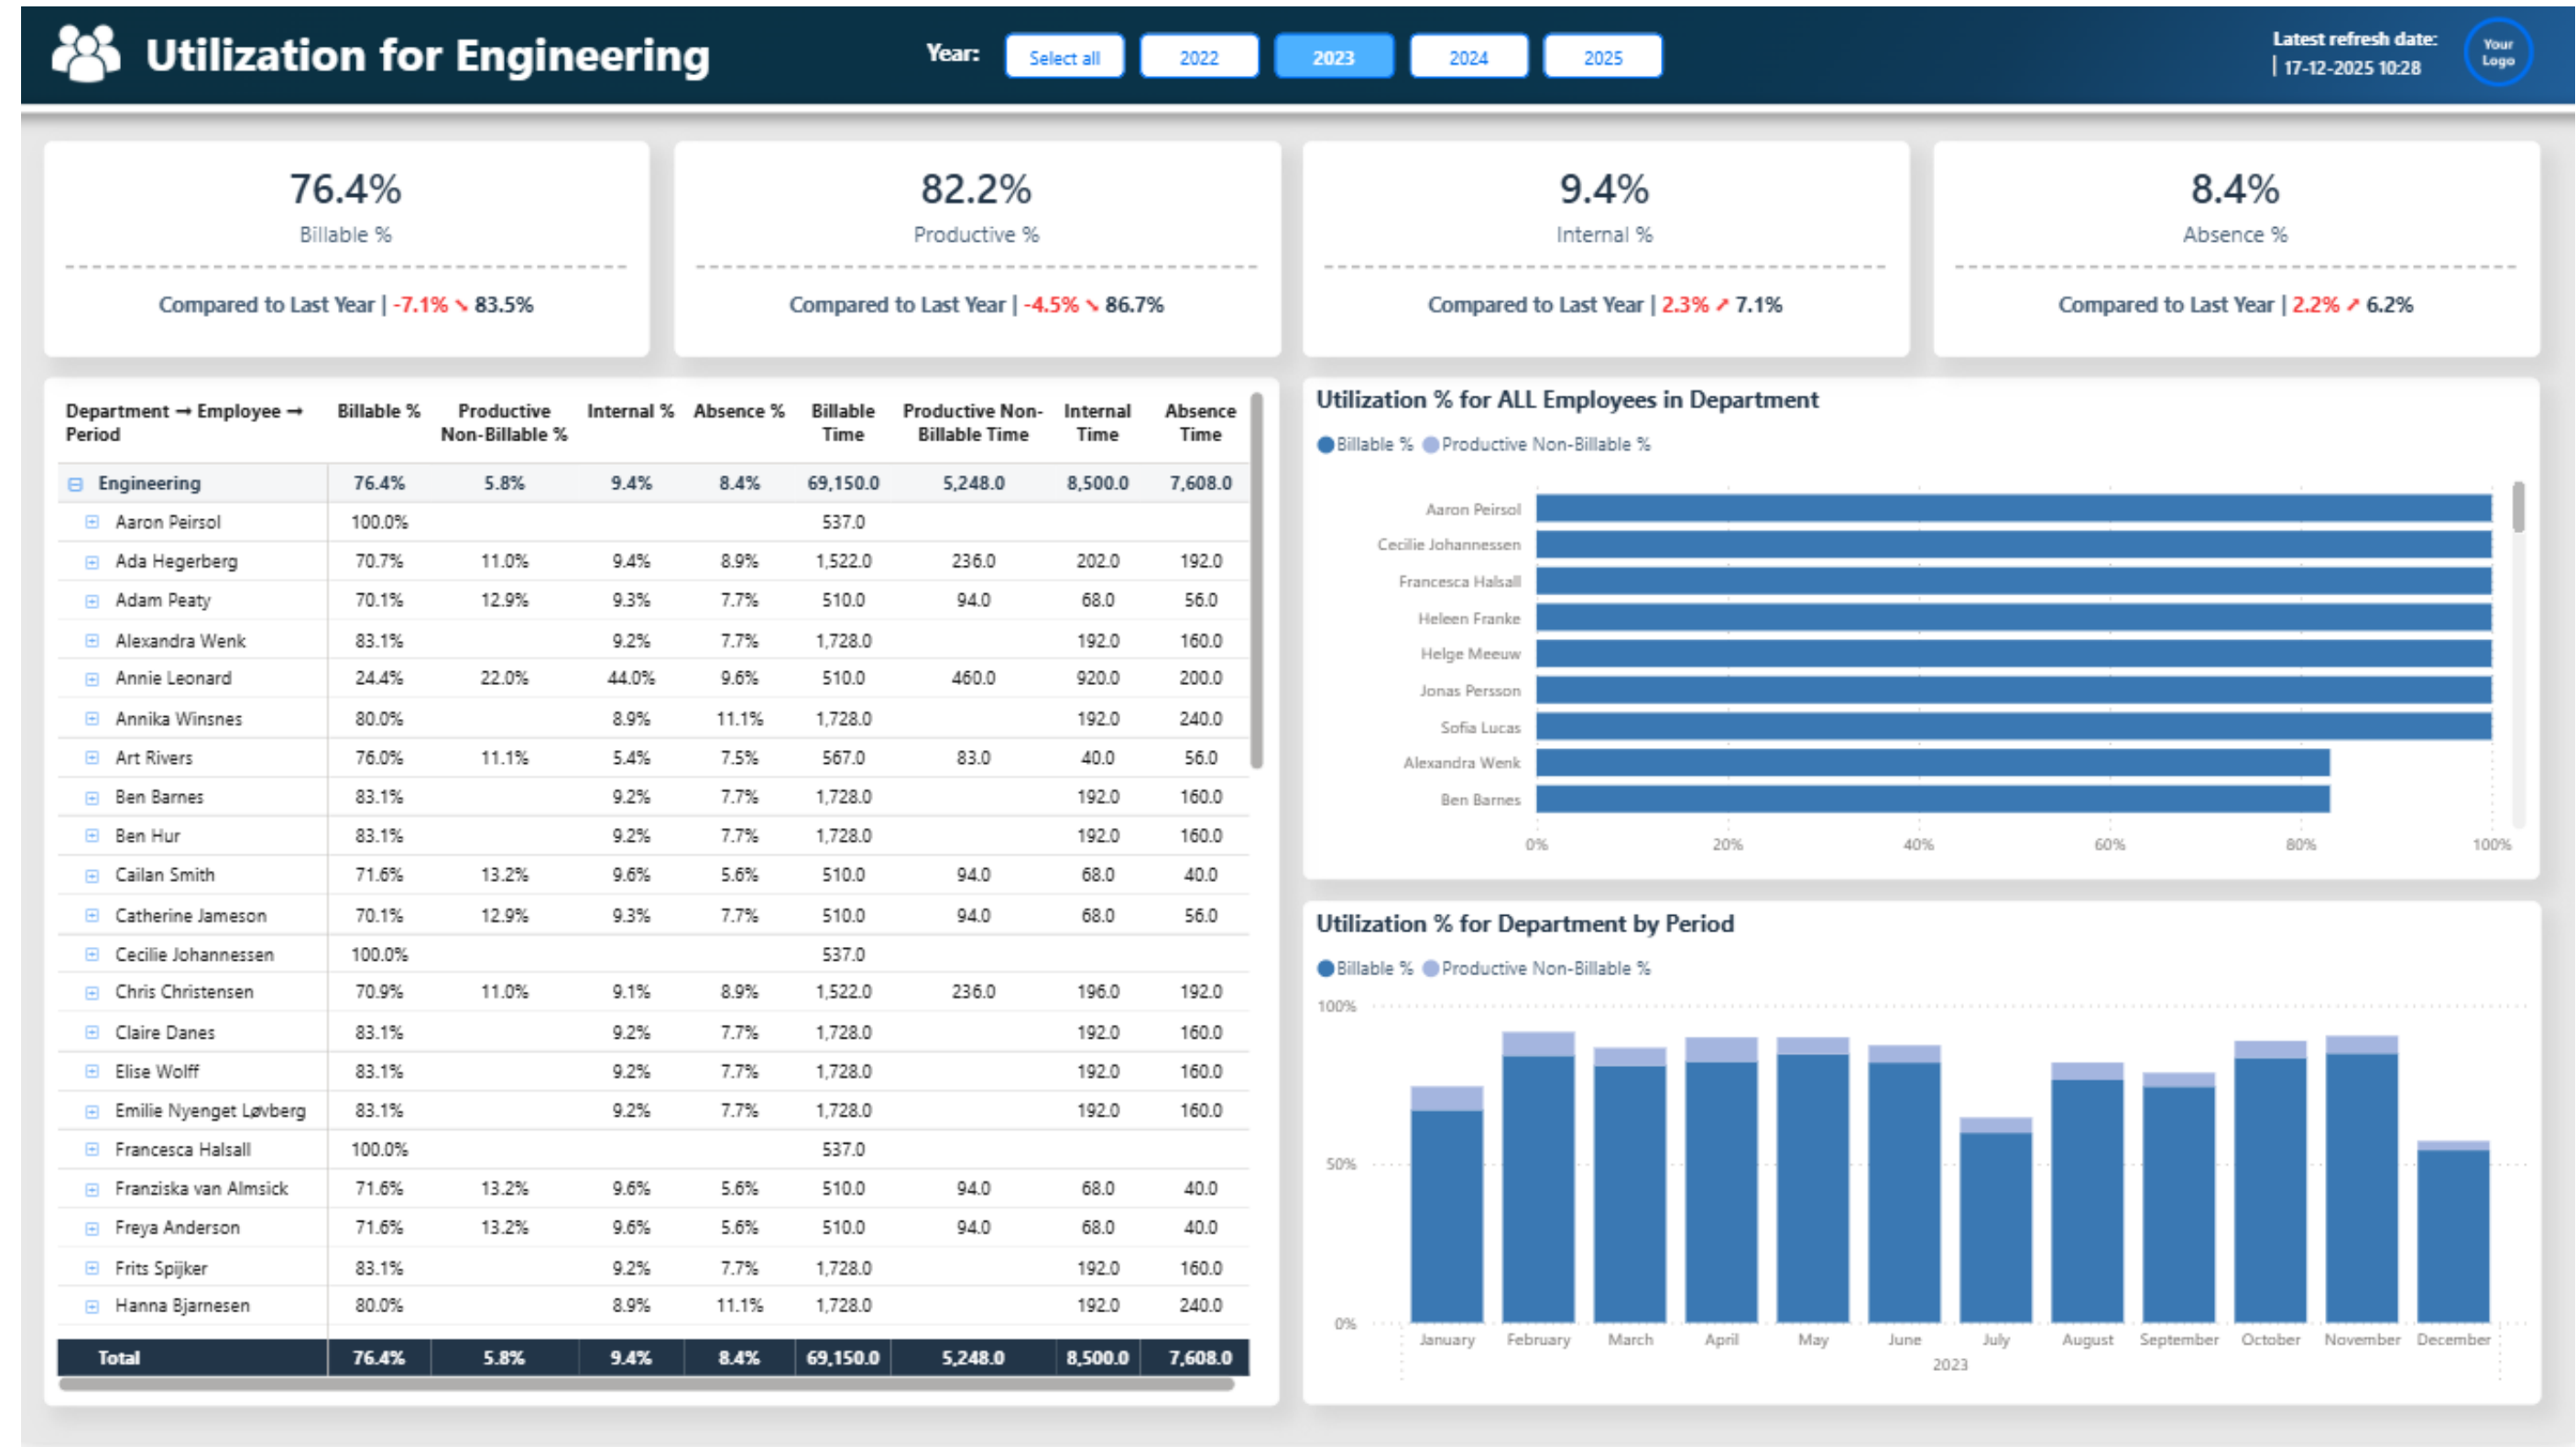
Utilization for Engineering

Year: Select all 2022 2023 2024 2025

Latest refresh date: | 17-12-2025 10:28

Your Logo

76.4%
Billable %
Compared to Last Year | -7.1% ↘ 83.5%

82.2%
Productive %
Compared to Last Year | -4.5% ↘ 86.7%

9.4%
Internal %
Compared to Last Year | 2.3% ↗ 7.1%

8.4%
Absence %
Compared to Last Year | 2.2% ↗ 6.2%

| Department → Employee → Period | Billable % | Productive Non-Billable % | Internal % | Absence % | Billable Time | Productive Non-Billable Time | Internal Time | Absence Time |
|---|---|---|---|---|---|---|---|---|
| ⊟ Engineering | 76.4% | 5.8% | 9.4% | 8.4% | 69,150.0 | 5,248.0 | 8,500.0 | 7,608.0 |
| ⊞ Aaron Peirsol | 100.0% | | | | 537.0 | | | |
| ⊞ Ada Hegerberg | 70.7% | 11.0% | 9.4% | 8.9% | 1,522.0 | 236.0 | 202.0 | 192.0 |
| ⊞ Adam Peaty | 70.1% | 12.9% | 9.3% | 7.7% | 510.0 | 94.0 | 68.0 | 56.0 |
| ⊞ Alexandra Wenk | 83.1% | | 9.2% | 7.7% | 1,728.0 | | 192.0 | 160.0 |
| ⊞ Annie Leonard | 24.4% | 22.0% | 44.0% | 9.6% | 510.0 | 460.0 | 920.0 | 200.0 |
| ⊞ Annika Winsnes | 80.0% | | 8.9% | 11.1% | 1,728.0 | | 192.0 | 240.0 |
| ⊞ Art Rivers | 76.0% | 11.1% | 5.4% | 7.5% | 567.0 | 83.0 | 40.0 | 56.0 |
| ⊞ Ben Barnes | 83.1% | | 9.2% | 7.7% | 1,728.0 | | 192.0 | 160.0 |
| ⊞ Ben Hur | 83.1% | | 9.2% | 7.7% | 1,728.0 | | 192.0 | 160.0 |
| ⊞ Cailan Smith | 71.6% | 13.2% | 9.6% | 5.6% | 510.0 | 94.0 | 68.0 | 40.0 |
| ⊞ Catherine Jameson | 70.1% | 12.9% | 9.3% | 7.7% | 510.0 | 94.0 | 68.0 | 56.0 |
| ⊞ Cecilie Johannessen | 100.0% | | | | 537.0 | | | |
| ⊞ Chris Christensen | 70.9% | 11.0% | 9.1% | 8.9% | 1,522.0 | 236.0 | 196.0 | 192.0 |
| ⊞ Claire Danes | 83.1% | | 9.2% | 7.7% | 1,728.0 | | 192.0 | 160.0 |
| ⊞ Elise Wolff | 83.1% | | 9.2% | 7.7% | 1,728.0 | | 192.0 | 160.0 |
| ⊞ Emilie Nyenget Løvberg | 83.1% | | 9.2% | 7.7% | 1,728.0 | | 192.0 | 160.0 |
| ⊞ Francesca Halsall | 100.0% | | | | 537.0 | | | |
| ⊞ Franziska van Almsick | 71.6% | 13.2% | 9.6% | 5.6% | 510.0 | 94.0 | 68.0 | 40.0 |
| ⊞ Freya Anderson | 71.6% | 13.2% | 9.6% | 5.6% | 510.0 | 94.0 | 68.0 | 40.0 |
| ⊞ Frits Spijker | 83.1% | | 9.2% | 7.7% | 1,728.0 | | 192.0 | 160.0 |
| ⊞ Hanna Bjarnesen | 80.0% | | 8.9% | 11.1% | 1,728.0 | | 192.0 | 240.0 |
| Total | 76.4% | 5.8% | 9.4% | 8.4% | 69,150.0 | 5,248.0 | 8,500.0 | 7,608.0 |

Utilization % for ALL Employees in Department
Billable % Productive Non-Billable %
Aaron Peirsol
Cecilie Johannessen
Francesca Halsall
Heleen Franke
Helge Meeuw
Jonas Persson
Sofia Lucas
Alexandra Wenk
Ben Barnes
0% 20% 40% 60% 80% 100%

Utilization % for Department by Period
Billable % Productive Non-Billable %
100%
50%
0%
January February March April May June July August September October November December
2023